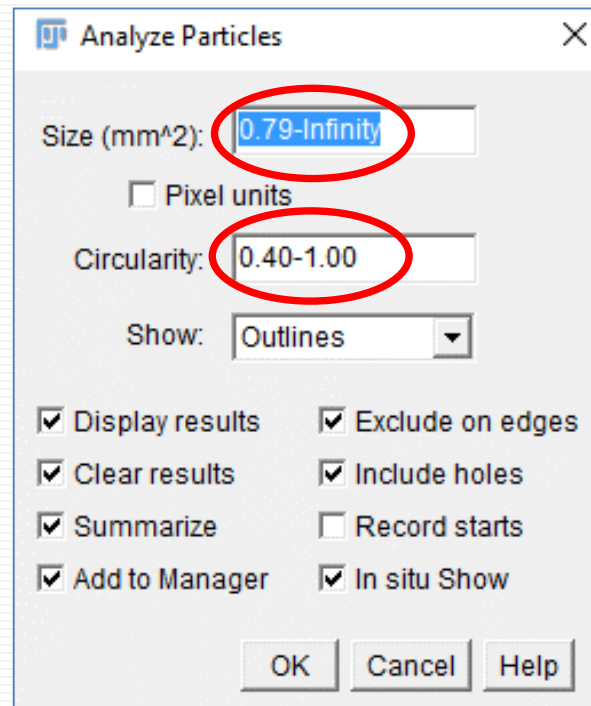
Analyze Particles

Size (mm^2): 0.79-Infinity

Pixel units

Circularity: 0.40-1.00

Show: Outlines

Display results
Clear results
Summarize
Add to Manager

Exclude on edges
Include holes
Record starts
In situ Show

OK Cancel Help